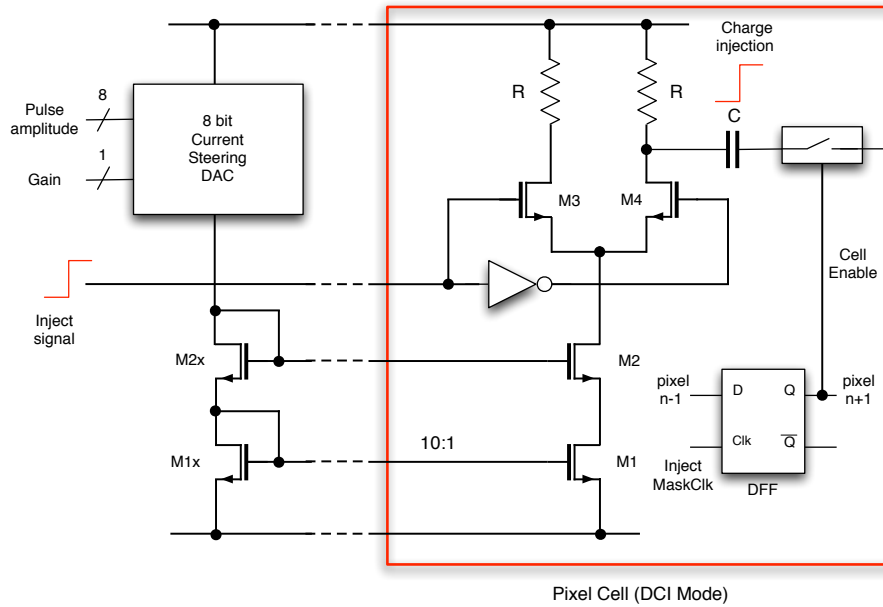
Charge injection

R

R

C

Pulse amplitude

8

1

Gain

8 bit Current Steering DAC

M3

M4

Cell Enable

Inject signal

M2x

M2

pixel n-1

D

Q

pixel n+1

M1x

10:1

M1

Clk

$\overline{Q}$

Inject MaskClk

DFF

Pixel Cell (DCI Mode)